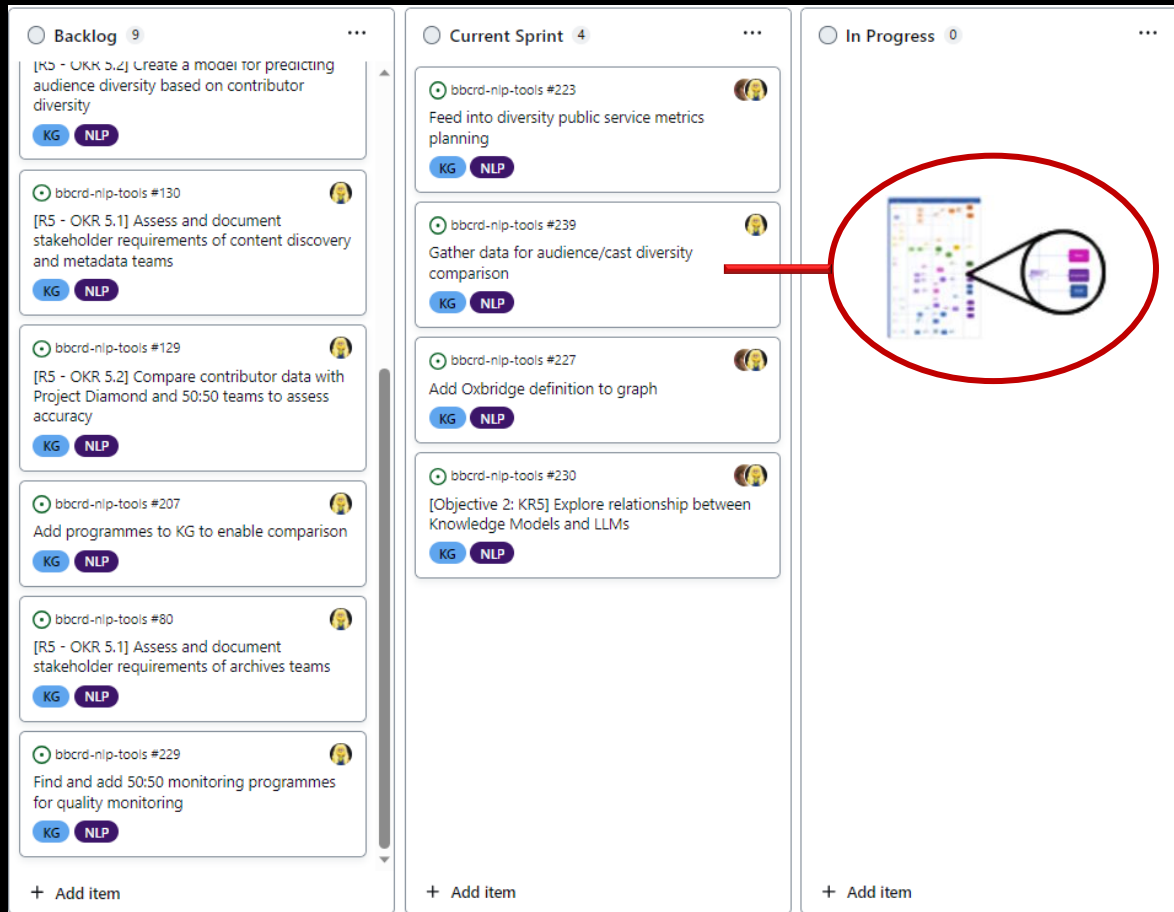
Backlog 9 ...

[R5 - OKR 5.2] Create a model for predicting audience diversity based on contributor diversity
KG NLP

bbcrd-nlp-tools #130
[R5 - OKR 5.1] Assess and document stakeholder requirements of content discovery and metadata teams
KG NLP

bbcrd-nlp-tools #129
[R5 - OKR 5.2] Compare contributor data with Project Diamond and 50:50 teams to assess accuracy
KG NLP

bbcrd-nlp-tools #207
Add programmes to KG to enable comparison
KG NLP

bbcrd-nlp-tools #80
[R5 - OKR 5.1] Assess and document stakeholder requirements of archives teams
KG NLP

bbcrd-nlp-tools #229
Find and add 50:50 monitoring programmes for quality monitoring
KG NLP

+ Add item

Current Sprint 4 ...

bbcrd-nlp-tools #223
Feed into diversity public service metrics planning
KG NLP

bbcrd-nlp-tools #239
Gather data for audience/cast diversity comparison
KG NLP

bbcrd-nlp-tools #227
Add Oxbridge definition to graph
KG NLP

bbcrd-nlp-tools #230
[Objective 2: KR5] Explore relationship between Knowledge Models and LLMs
KG NLP

+ Add item

In Progress 0 ...

+ Add item